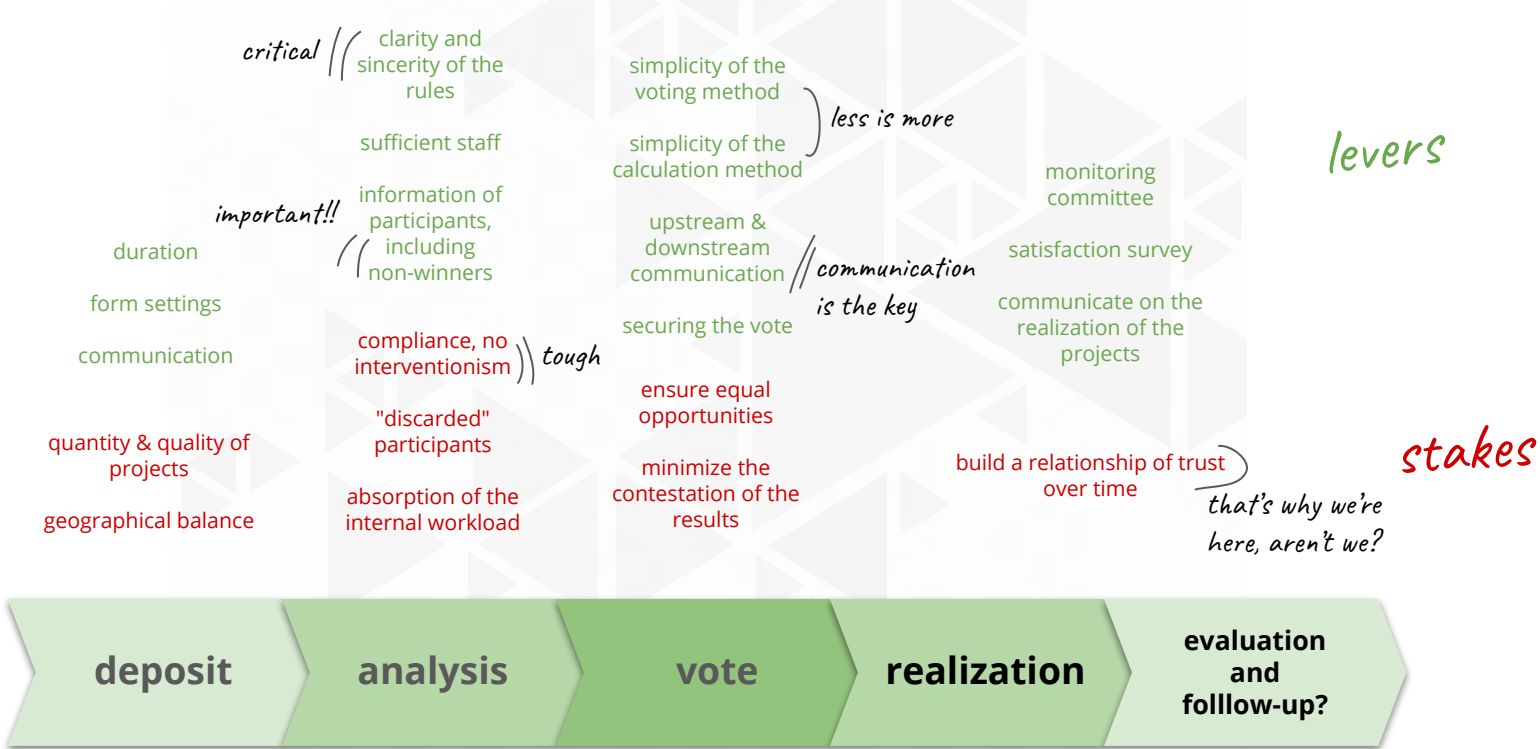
critical

clarity and sincerity of the rules

sufficient staff

important!!

information of participants, including non-winners

duration

form settings

communication

compliance, no interventionism

tough

"discarded" participants

quantity & quality of projects

geographical balance

absorption of the internal workload

simplicity of the voting method

simplicity of the calculation method

less is more

upstream & downstream communication

communication is the key

securing the vote

ensure equal opportunities

minimize the contestation of the results

monitoring committee

satisfaction survey

communicate on the realization of the projects

build a relationship of trust over time

that's why we're here, aren't we?

levers

stakes

deposit

analysis

vote

realization

evaluation and folllow-up?